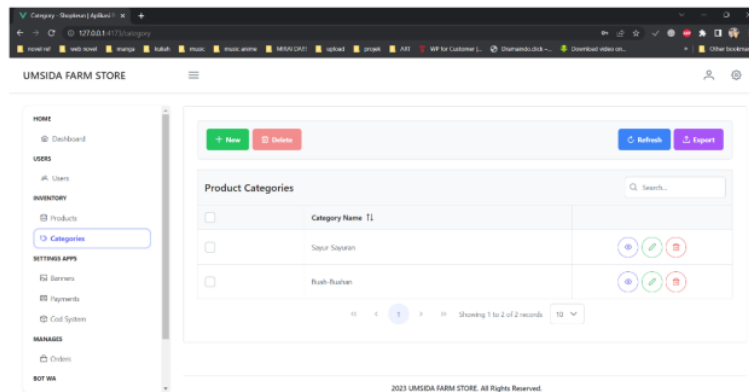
Category - Shopkeun | Aplikasi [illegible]

127.0.0.1:4173/category

novel ref | web novel | manga | kuliah | music | music anime | MIRAI DAS! | upload | projek | ART | WP for Customer | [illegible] | Dramamindo.click - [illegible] | Download video on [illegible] | Other bookmarks

UMSIDA FARM STORE

HOME

Dashboard

USERS

Users

INVENTORY

Products

Categories

SETTINGS APPS

Banners

Payments

Cod System

MANAGES

Orders

BOT WA

+ New

Delete

Refresh

Export

Product Categories

Search...

| | Category Name | |
|---|---|---|
| | Sayur Sayuran | |
| | Buah-Buahan | |

1

Showing 1 to 2 of 2 records

10

2023 UMSIDA FARM STORE. All Rights Reserved.